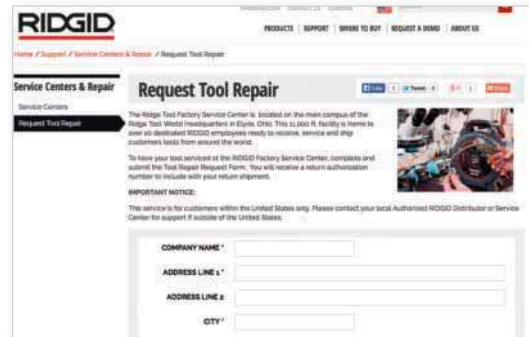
RIDGID

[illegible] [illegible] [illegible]

PRODUCTS | SUPPORT | WHERE TO BUY | REQUEST A DEMO | ABOUT US

Home / Support / Service Centers & Repair / Request Tool Repair

Service Centers & Repair

Service Centers

Request Tool Repair

Request Tool Repair

Like 0 Tweet 0 0 Share

The Ridge Tool Factory Service Center is located on the main campus of the Ridge Tool World Headquarters in Elyria, Ohio. This 11,000 ft. facility is home to over 10 dedicated RIDGID employees ready to receive, service and ship customers tools from around the world.

To have your tool serviced at the RIDGID Factory Service Center, complete and submit the Tool Repair Request Form. You will receive a return authorization number to include with your return shipment.

IMPORTANT NOTICE:

This service is for customers within the United States only. Please contact your local Authorized RIDGID Distributor or Service Center for support if outside of the United States.

COMPANY NAME *

ADDRESS LINE 1 *

ADDRESS LINE 2

CITY *